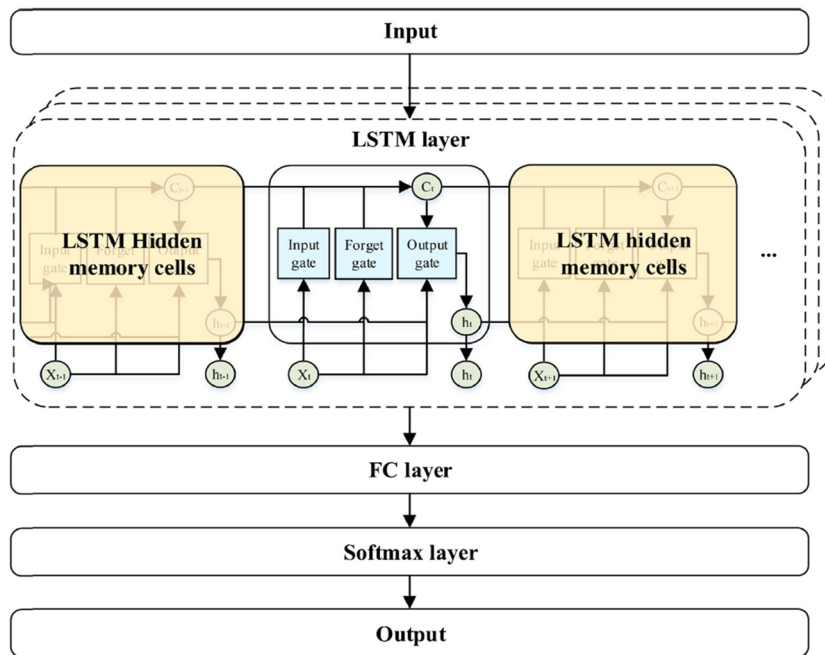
Input

LSTM layer

$C_{t-1}$

LSTM Hidden memory cells

Input gate

Forget gate

Output gate

$h_{t-1}$

$X_{t-1}$

$h_{t-1}$

$C_t$

Input gate

Forget gate

Output gate

$h_t$

$X_t$

$h_t$

$C_{t+1}$

LSTM hidden memory cells

Input gate

$h_{t+1}$

$X_{t+1}$

$h_{t+1}$

...

FC layer

Softmax layer

Output